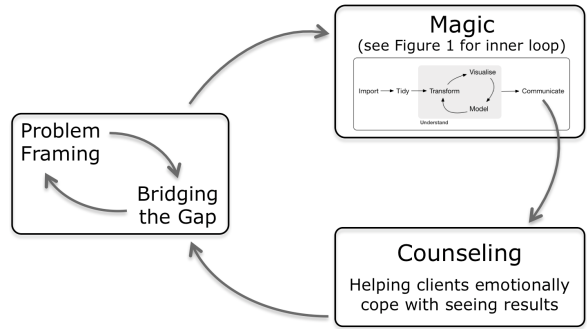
Magic
(see Figure 1 for inner loop)

Import → Tidy → Transform → Visualise → Model → Communicate

Understand

Problem Framing

Bridging the Gap

Counseling

Helping clients emotionally cope with seeing results